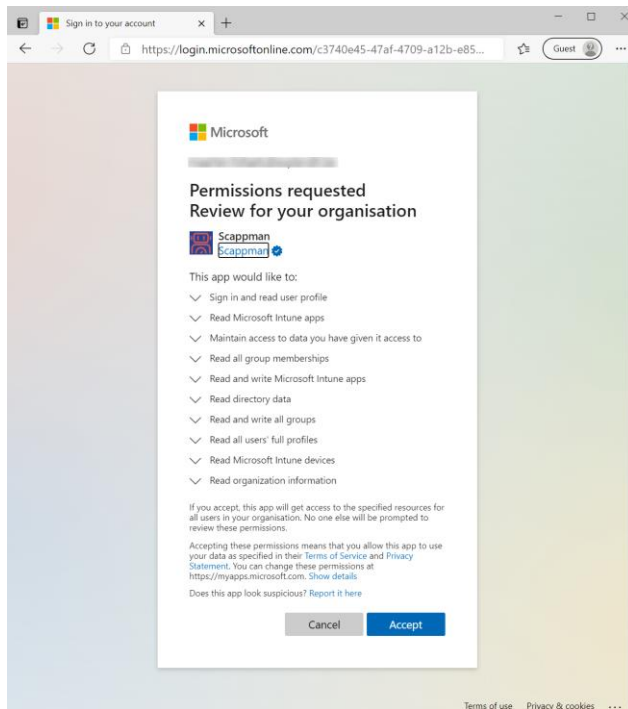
Sign in to your account

https://login.microsoftonline.com/c3740e45-47af-4709-a12b-e85...

Guest

Microsoft

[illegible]

Permissions requested
Review for your organisation

Scappman
Scappman

This app would like to:

Sign in and read user profile

Read Microsoft Intune apps

Maintain access to data you have given it access to

Read all group memberships

Read and write Microsoft Intune apps

Read directory data

Read and write all groups

Read all users' full profiles

Read Microsoft Intune devices

Read organization information

If you accept, this app will get access to the specified resources for all users in your organisation. No one else will be prompted to review these permissions.

Accepting these permissions means that you allow this app to use your data as specified in their Terms of Service and Privacy Statement. You can change these permissions at https://myapps.microsoft.com. Show details

Does this app look suspicious? Report it here

Cancel Accept

Terms of use Privacy & cookies ...